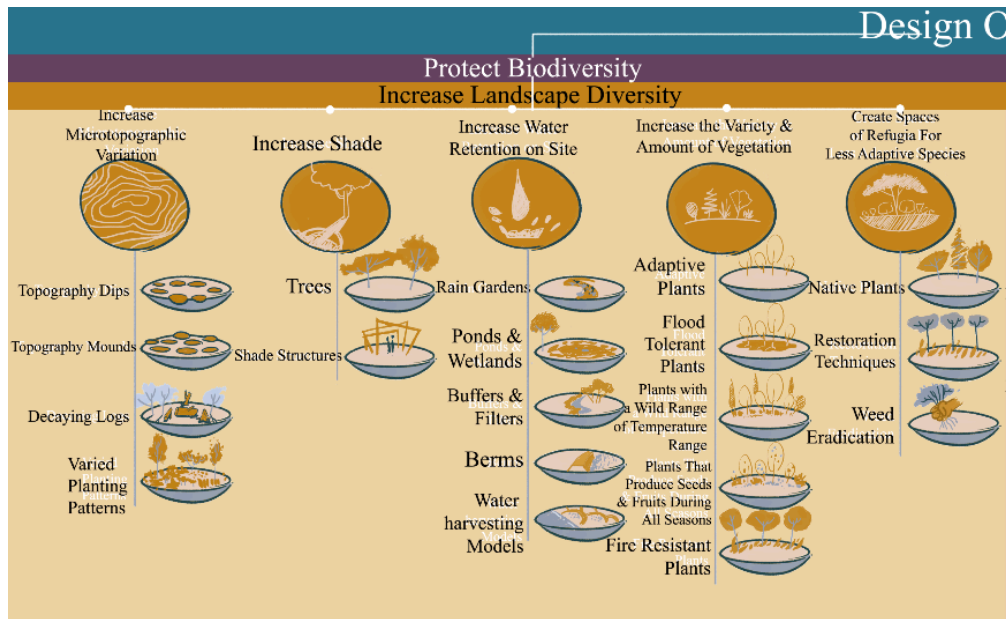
Design C

Protect Biodiversity

Increase Landscape Diversity

Increase Microtopographic Variation

Topography Dips

Topography Mounds

Decaying Logs

Varied Planting Patterns

Increase Shade

Trees

Shade Structures

Increase Water Retention on Site

Rain Gardens

Ponds & Wetlands

Buffers & Filters

Berms

Water harvesting Models

Increase the Variety & Amount of Vegetation

Adaptive Plants

Flood Tolerant Plants

Plants with a Wild Range of Temperature Range

Plants That Produce Seeds & Fruits During All Seasons

Fire Resistant Plants

Create Spaces of Refugia For Less Adaptive Species

Native Plants

Restoration Techniques

Weed Eradication